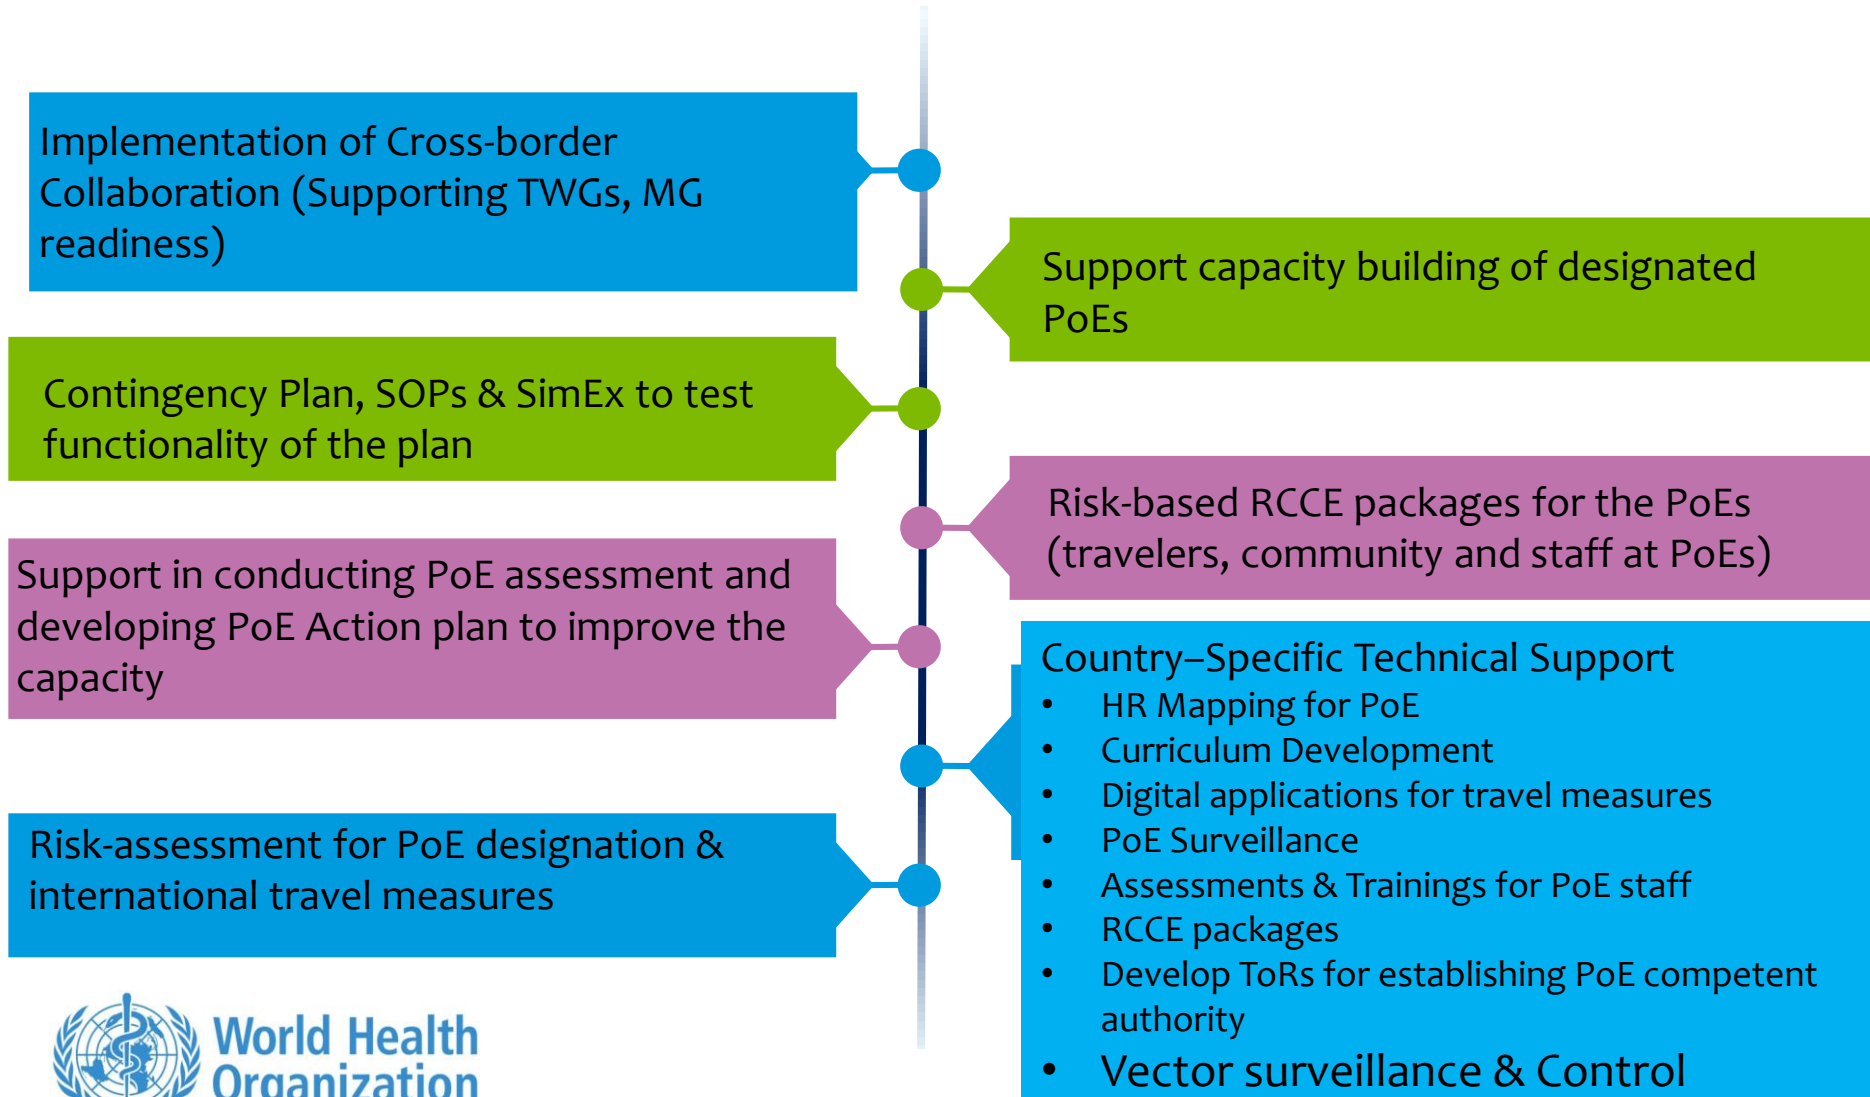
Implementation of Cross-border Collaboration (Supporting TWGs, MG readiness)

Support capacity building of designated PoEs

Contingency Plan, SOPs & SimEx to test functionality of the plan

Risk-based RCCE packages for the PoEs (travelers, community and staff at PoEs)

Support in conducting PoE assessment and developing PoE Action plan to improve the capacity

Country–Specific Technical Support
- HR Mapping for PoE
- Curriculum Development
- Digital applications for travel measures
- PoE Surveillance
- Assessments & Trainings for PoE staff
- RCCE packages
- Develop ToRs for establishing PoE competent authority
- Vector surveillance & Control

Risk-assessment for PoE designation & international travel measures

World Health Organization